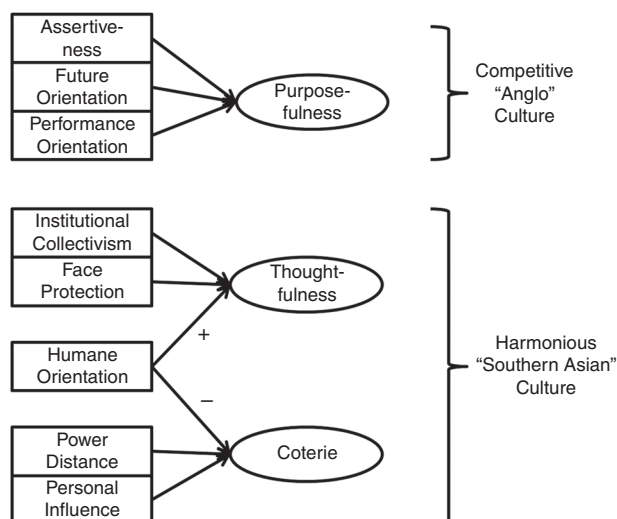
Assertiveness

Future Orientation

Performance Orientation

Purposefulness

Competitive "Anglo" Culture

Institutional Collectivism

Face Protection

Thoughtfulness

+

Humane Orientation

–

Power Distance

Personal Influence

Coterie

Harmonious "Southern Asian" Culture